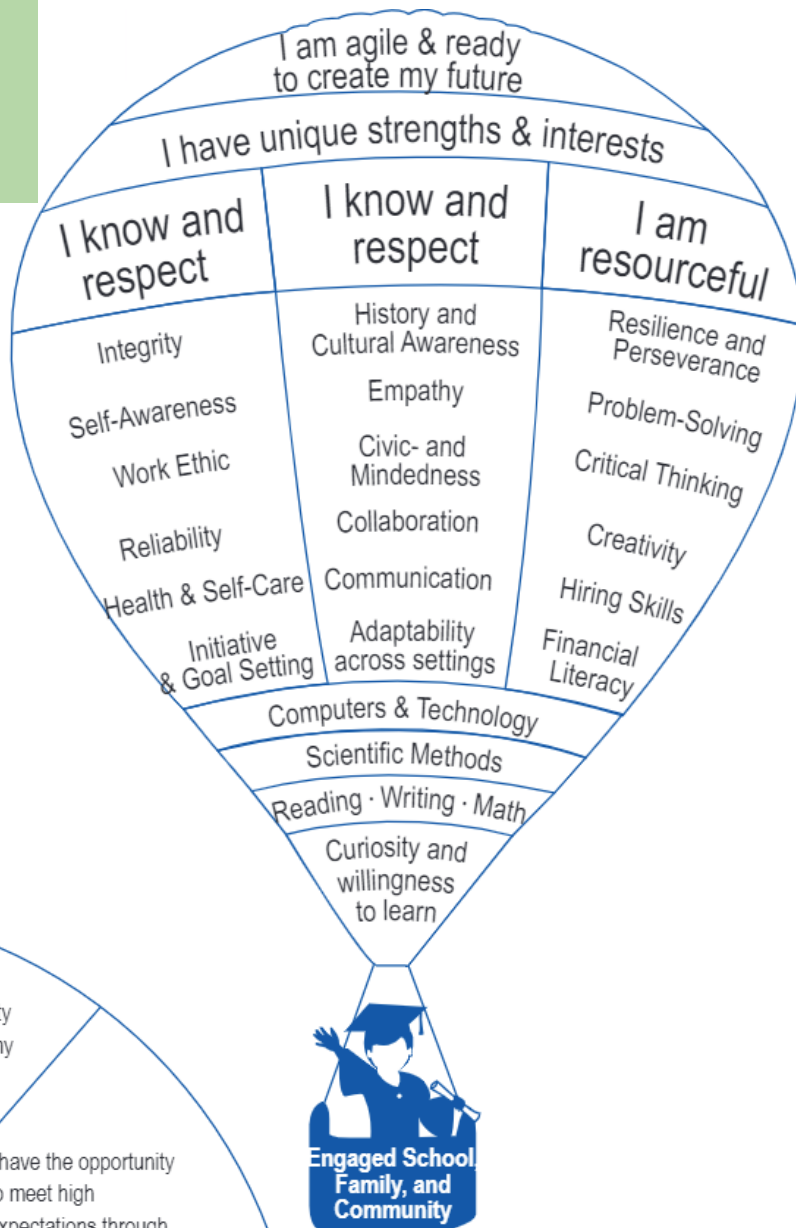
I am agile & ready to create my future

I have unique strengths & interests

I know and respect

I know and respect

I am resourceful

Integrity

Self-Awareness

Work Ethic

Reliability

Health & Self-Care

Initiative & Goal Setting

History and Cultural Awareness

Empathy

Civic- and Mindedness

Collaboration

Communication

Adaptability across settings

Resilience and Perseverance

Problem-Solving

Critical Thinking

Creativity

Hiring Skills

Financial Literacy

Computers & Technology

Scientific Methods

Reading · Writing · Math

Curiosity and willingness to learn

ty
ny

have the opportunity
o meet high
xpectations through

Engaged School, Family, and Community